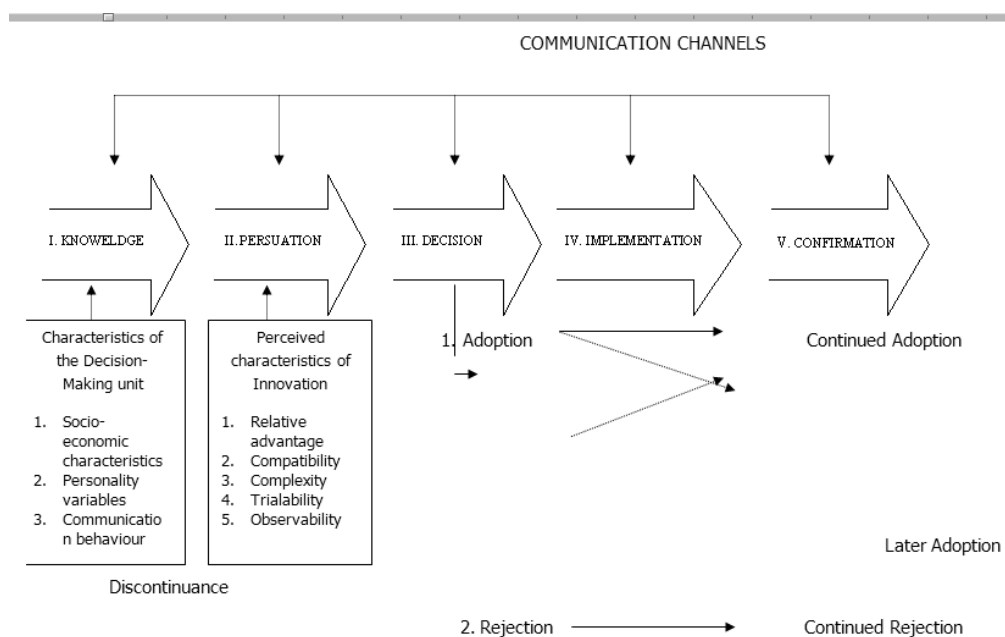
COMMUNICATION CHANNELS

I. KNOWELDGE

II.PERSUATION

III. DECISION

IV. IMPLEMENTATION

V. CONFIRMATION

Characteristics of the Decision-Making unit

1. Socio-economic characteristics
2. Personality variables
3. Communication behaviour

Perceived characteristics of Innovation

1. Relative advantage
2. Compatibility
3. Complexity
4. Trialability
5. Observability

1. Adoption

Continued Adoption

Later Adoption

Discontinuance

2. Rejection

Continued Rejection